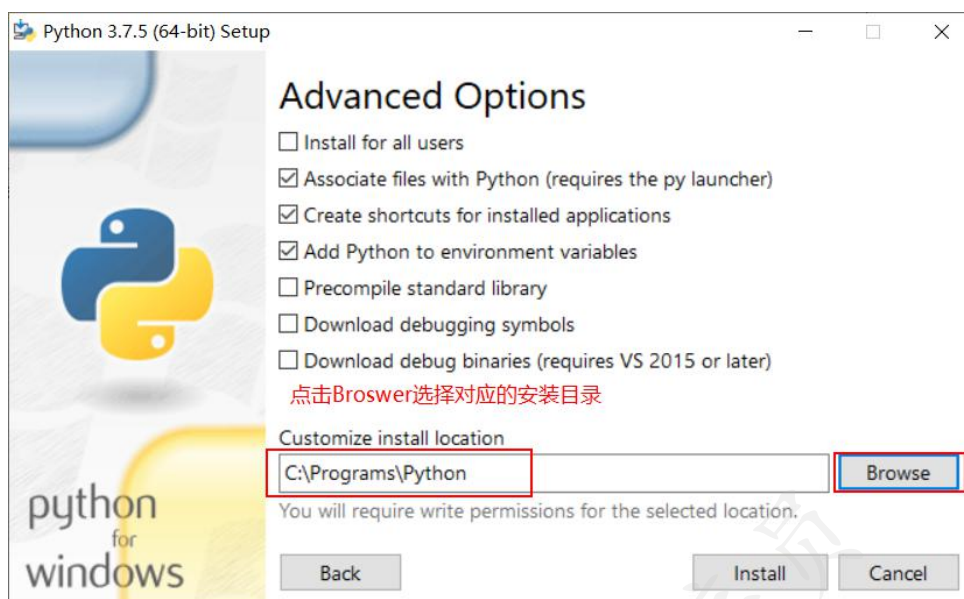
Python 3.7.5 (64-bit) Setup

Advanced Options

☐ Install for all users
☑ Associate files with Python (requires the py launcher)
☑ Create shortcuts for installed applications
☑ Add Python to environment variables
☐ Precompile standard library
☐ Download debugging symbols
☐ Download debug binaries (requires VS 2015 or later)

点击Broswer选择对应的安装目录

Customize install location
C:\Programs\Python
Browse
You will require write permissions for the selected location.

python for windows

Back
Install
Cancel